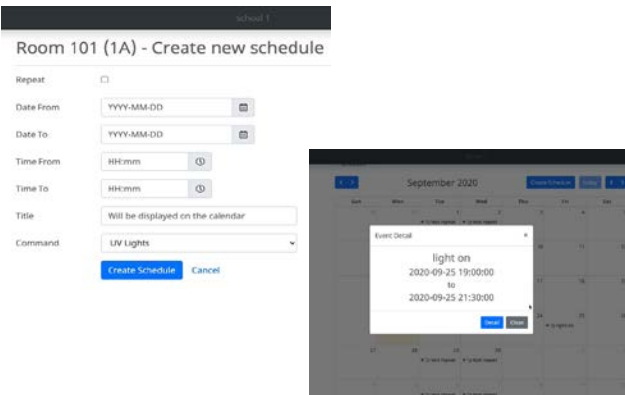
school 1

Room 101 (1A) - Create new schedule

Repeat

Date From YYYY-MM-DD

Date To YYYY-MM-DD

Time From HH:mm

Time To HH:mm

Title Will be displayed on the calendar

Command UV Lights

Create Schedule Cancel

September 2020

Create Schedule Today

Sun Mon Tue Wed Thu Fri Sat

Event Detail ×

light on
2020-09-25 19:00:00
to
2020-09-25 21:30:00

Detail Close